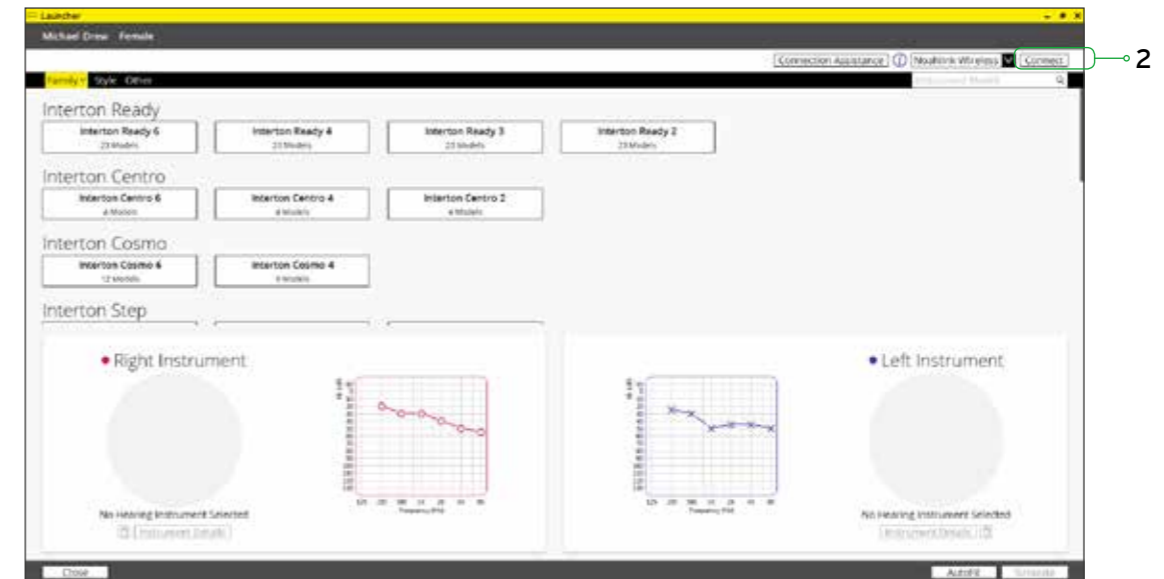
Launcher

Michael Drew Female

Connection Assistance Noahlink Wireless Connect

2

Family Style Other

Interton Ready

Interton Ready 6
23 Models

Interton Ready 4
23 Models

Interton Ready 3
23 Models

Interton Ready 2
23 Models

Interton Centro

Interton Centro 6
4 Models

Interton Centro 4
4 Models

Interton Centro 2
4 Models

Interton Cosmo

Interton Cosmo 6
12 Models

Interton Cosmo 4
9 Models

Interton Step

Right Instrument

No Hearing Instrument Selected

Instrument Details

Left Instrument

No Hearing Instrument Selected

Instrument Details

Close

AutoFit Simulate